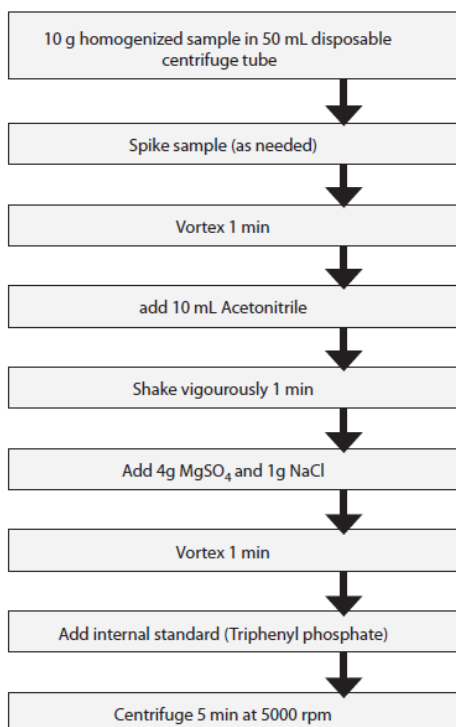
10 g homogenized sample in 50 mL disposable centrifuge tube

Spike sample (as needed)

Vortex 1 min

add 10 mL Acetonitrile

Shake vigourously 1 min

Add 4g $MgSO_4$ and 1g NaCl

Vortex 1 min

Add internal standard (Triphenyl phosphate)

Centrifuge 5 min at 5000 rpm